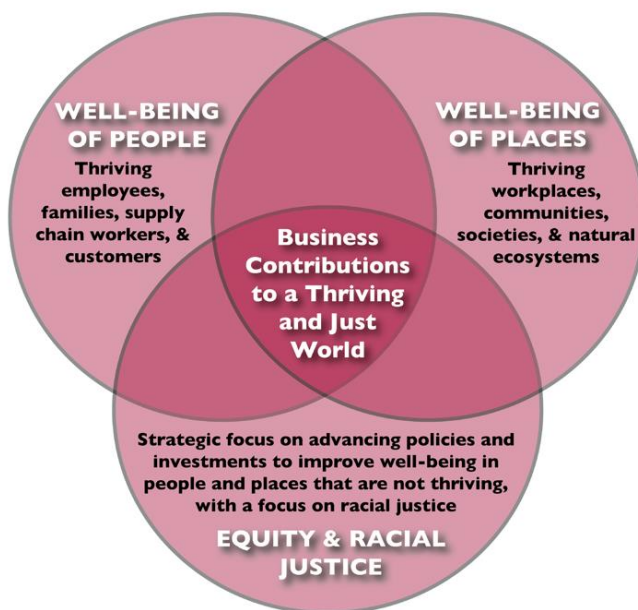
WELL-BEING OF PEOPLE

Thriving employees, families, supply chain workers, & customers

WELL-BEING OF PLACES

Thriving workplaces, communities, societies, & natural ecosystems

Business Contributions to a Thriving and Just World

Strategic focus on advancing policies and investments to improve well-being in people and places that are not thriving, with a focus on racial justice

EQUITY & RACIAL JUSTICE